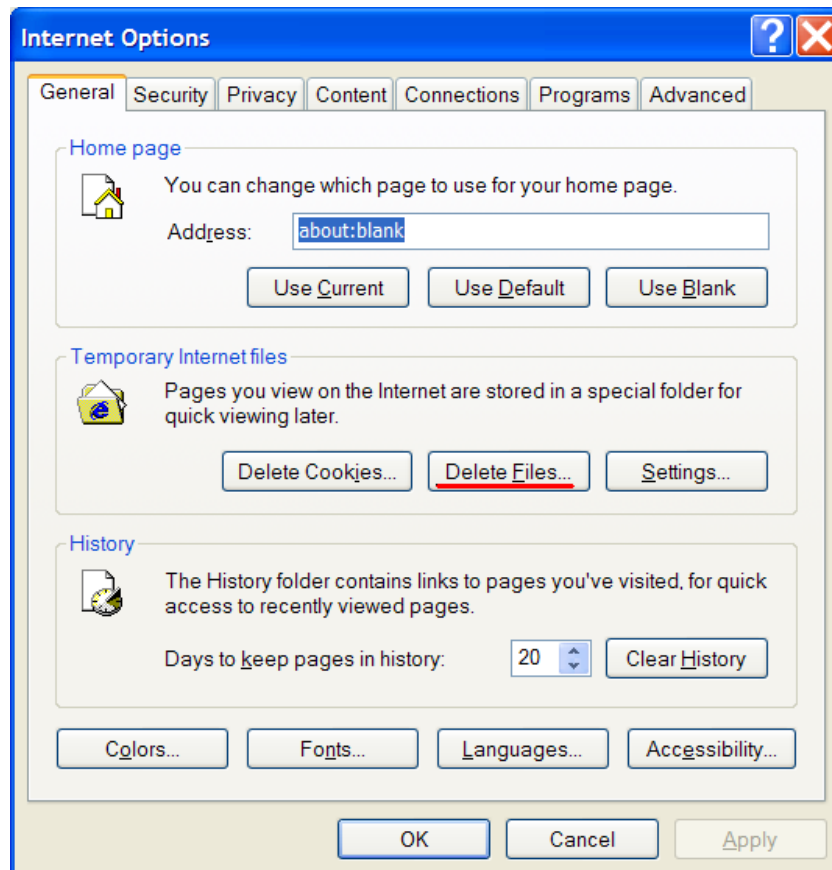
Internet Options

General | Security | Privacy | Content | Connections | Programs | Advanced

Home page

You can change which page to use for your home page.

Address: about:blank

Use Current | Use Default | Use Blank

Temporary Internet files

Pages you view on the Internet are stored in a special folder for quick viewing later.

Delete Cookies... | Delete Files... | Settings...

History

The History folder contains links to pages you've visited, for quick access to recently viewed pages.

Days to keep pages in history: 20 | Clear History

Colors... | Fonts... | Languages... | Accessibility...

OK | Cancel | Apply